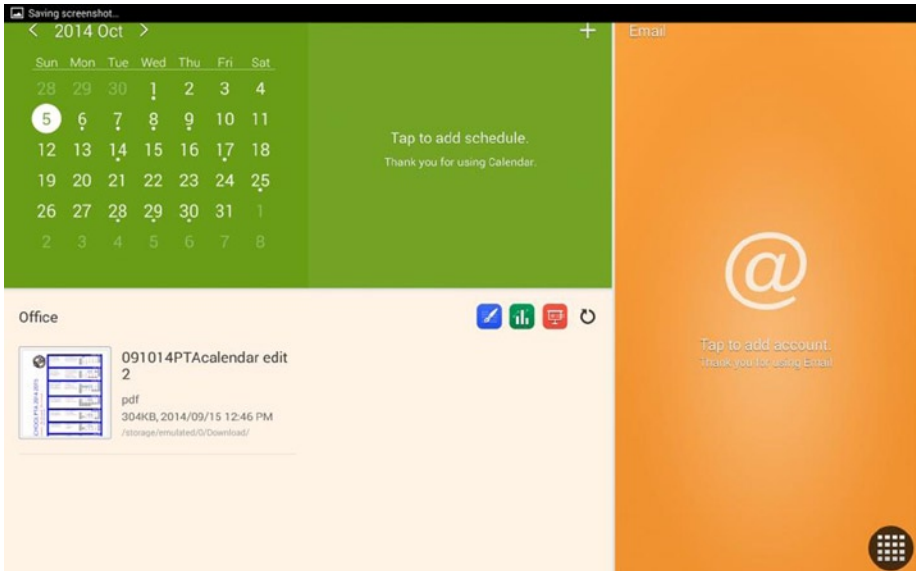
Saving screenshot...

< 2014 Oct >

+

| Sun | Mon | Tue | Wed | Thu | Fri | Sat |
|---|---|---|---|---|---|---|
| 28 | 29 | 30 | 1 | 2 | 3 | 4 |
| 5 | 6 | 7 | 8 | 9 | 10 | 11 |
| 12 | 13 | 14 | 15 | 16 | 17 | 18 |
| 19 | 20 | 21 | 22 | 23 | 24 | 25 |
| 26 | 27 | 28 | 29 | 30 | 31 | 1 |
| 2 | 3 | 4 | 5 | 6 | 7 | 8 |

Tap to add schedule.

Thank you for using Calendar.

Email

@

Tap to add account.

Thank you for using Email

Office

091014PTAcalendar edit 2

pdf

304KB, 2014/09/15 12:46 PM

/storage/emulated/0/Download/